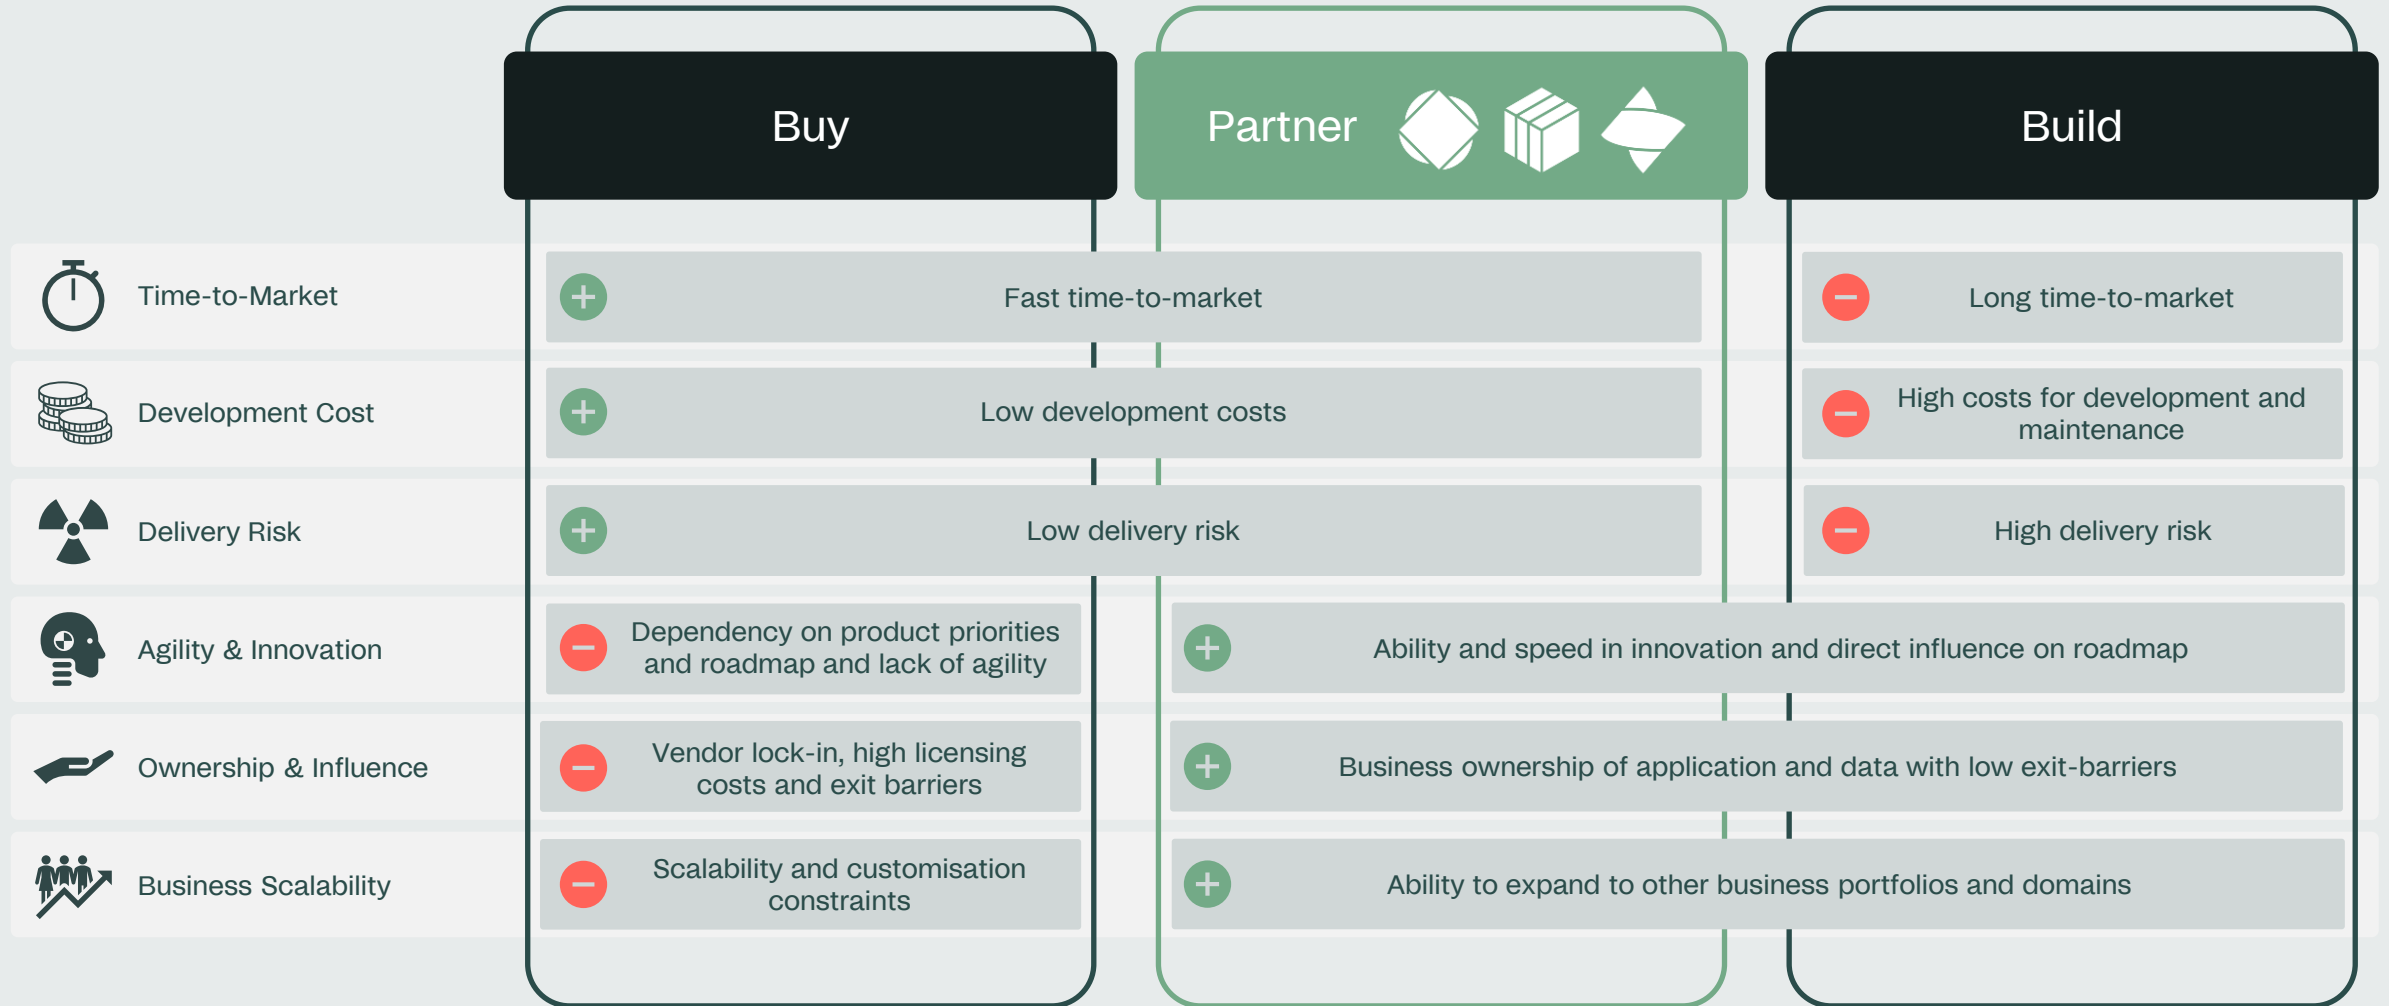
| | Buy | Partner | Build |
|---|---|---|---|
| Time-to-Market | Fast time-to-market | Fast time-to-market | Long time-to-market |
| Development Cost | Low development costs | Low development costs | High costs for development and maintenance |
| Delivery Risk | Low delivery risk | Low delivery risk | High delivery risk |
| Agility & Innovation | Dependency on product priorities and roadmap and lack of agility | Ability and speed in innovation and direct influence on roadmap | Ability and speed in innovation and direct influence on roadmap |
| Ownership & Influence | Vendor lock-in, high licensing costs and exit barriers | Business ownership of application and data with low exit-barriers | Business ownership of application and data with low exit-barriers |
| Business Scalability | Scalability and customisation constraints | Ability to expand to other business portfolios and domains | Ability to expand to other business portfolios and domains |